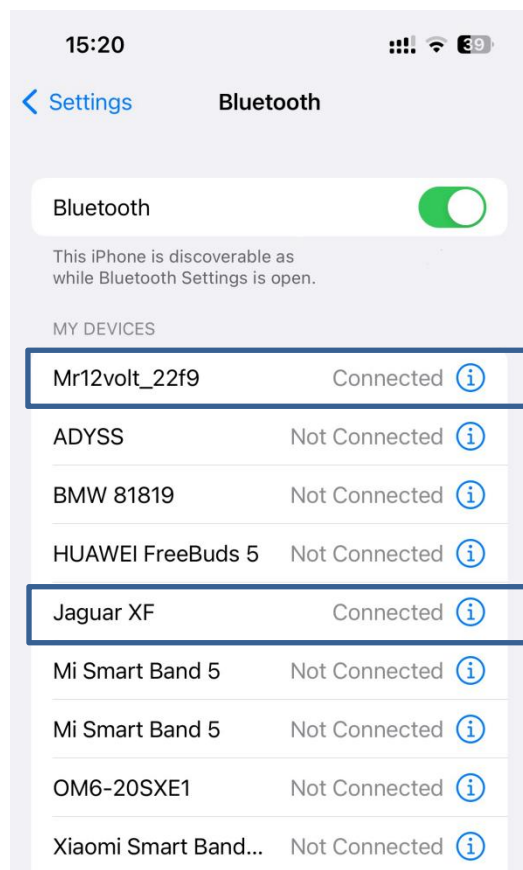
15:20

39

< Settings Bluetooth

Bluetooth

This iPhone is discoverable as while Bluetooth Settings is open.

MY DEVICES

Mr12volt_22f9 Connected ⓘ

ADYSS Not Connected ⓘ

BMW 81819 Not Connected ⓘ

HUAWEI FreeBuds 5 Not Connected ⓘ

Jaguar XF Connected ⓘ

Mi Smart Band 5 Not Connected ⓘ

Mi Smart Band 5 Not Connected ⓘ

OM6-20SXE1 Not Connected ⓘ

Xiaomi Smart Band... Not Connected ⓘ